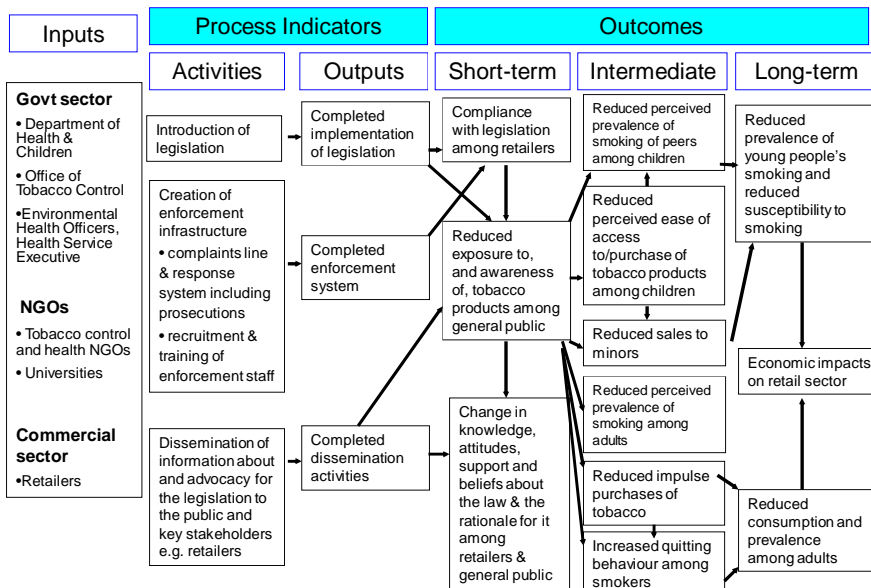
Inputs

Process Indicators

Outcomes

Activities

Outputs

Short-term

Intermediate

Long-term

Govt sector

• Department of Health & Children

• Office of Tobacco Control

•Environmental Health Officers, Health Service Executive

NGOs

• Tobacco control and health NGOs

• Universities

Commercial sector

•Retailers

Introduction of legislation

Creation of enforcement infrastructure

• complaints line & response system including prosecutions

• recruitment & training of enforcement staff

Dissemination of information about and advocacy for the legislation to the public and key stakeholders e.g. retailers

Completed implementation of legislation

Completed enforcement system

Completed dissemination activities

Compliance with legislation among retailers

Reduced exposure to, and awareness of, tobacco products among general public

Change in knowledge, attitudes, support and beliefs about the law & the rationale for it among retailers & general public

Reduced perceived prevalence of smoking of peers among children

Reduced perceived ease of access to/purchase of tobacco products among children

Reduced sales to minors

Reduced perceived prevalence of smoking among adults

Reduced impulse purchases of tobacco

Increased quitting behaviour among smokers

Reduced prevalence of young people's smoking and reduced susceptibility to smoking

Economic impacts on retail sector

Reduced consumption and prevalence among adults